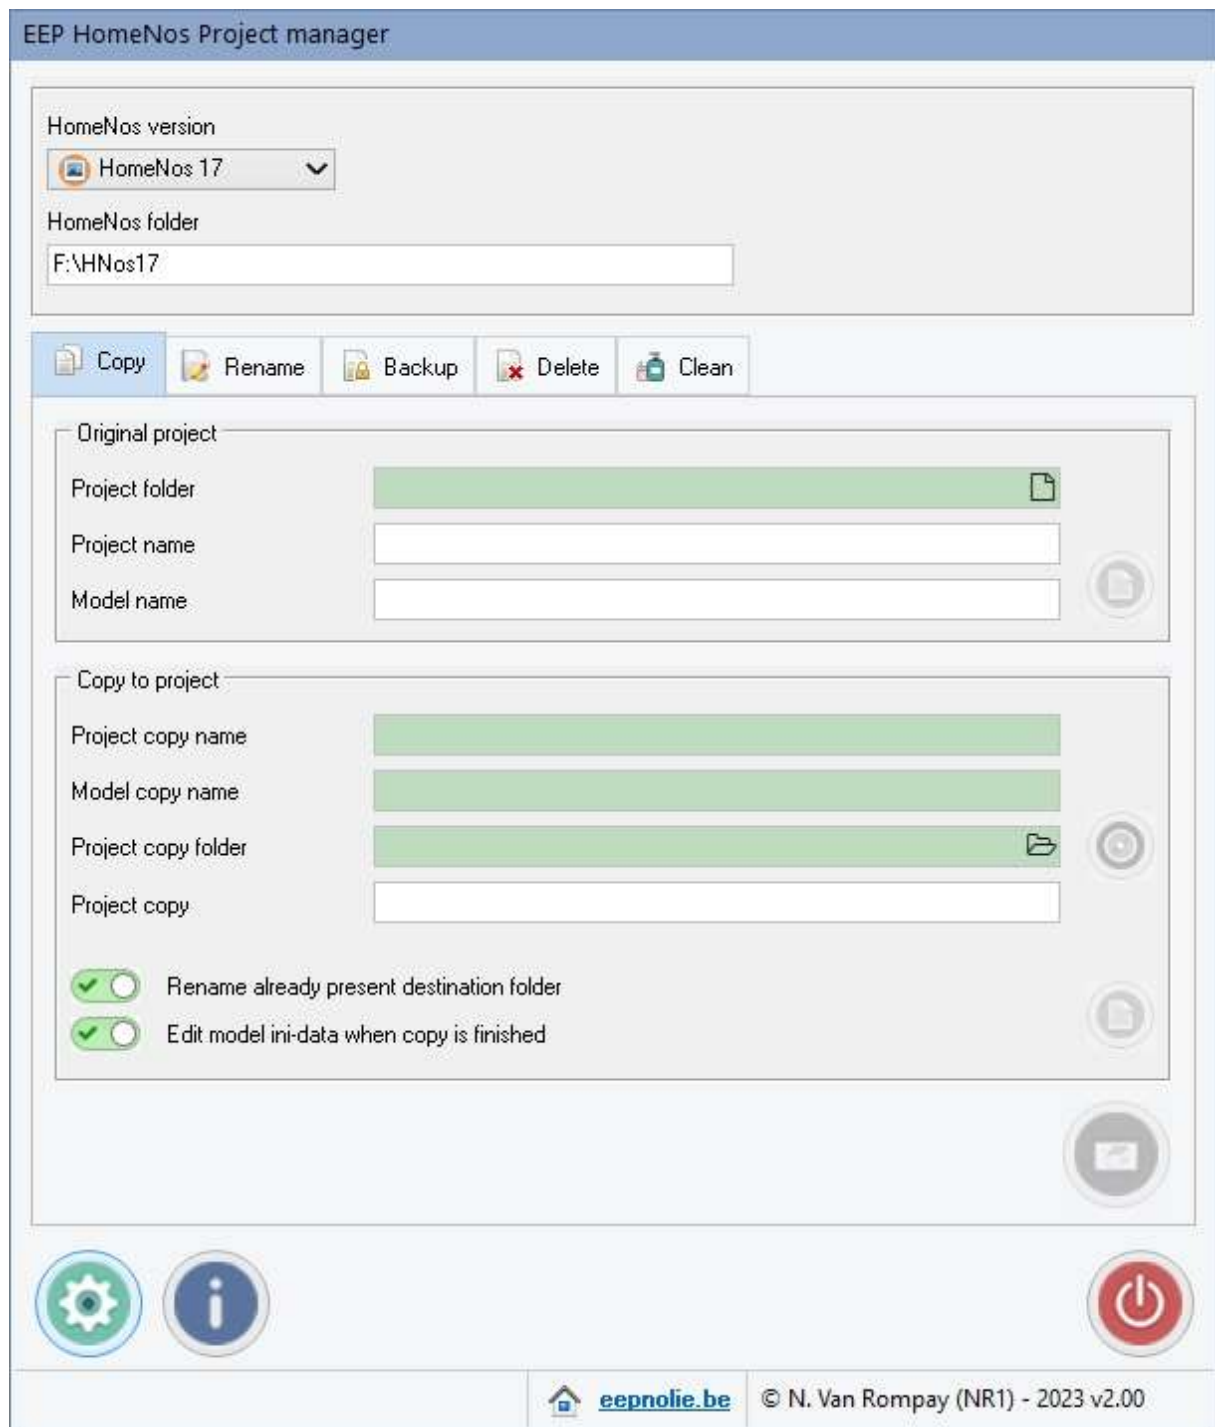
EEP HomeNos Project manager

HomeNos version

HomeNos 17

HomeNos folder

F:\HNos17

Copy Rename Backup Delete Clean

Original project

Project folder

Project name

Model name

Copy to project

Project copy name

Model copy name

Project copy folder

Project copy

Rename already present destination folder

Edit model ini-data when copy is finished

eepnolie.be

© N. Van Rompay (NR1) - 2023 v2.00